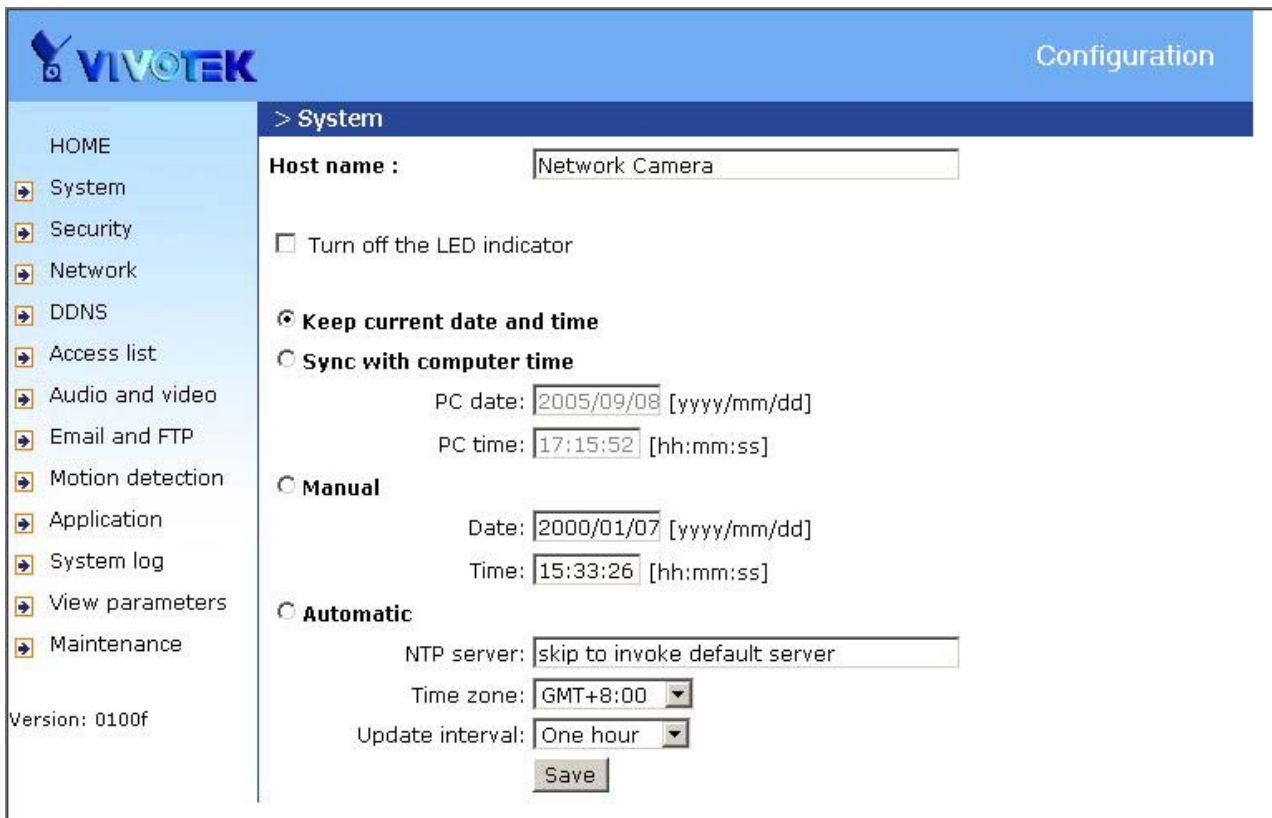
VIVOTEK

Configuration

HOME
System
Security
Network
DDNS
Access list
Audio and video
Email and FTP
Motion detection
Application
System log
View parameters
Maintenance

Version: 0100f

> System

Host name : Network Camera

Turn off the LED indicator

Keep current date and time

Sync with computer time

PC date: 2005/09/08 [yyyy/mm/dd]

PC time: 17:15:52 [hh:mm:ss]

Manual

Date: 2000/01/07 [yyyy/mm/dd]

Time: 15:33:26 [hh:mm:ss]

Automatic

NTP server: skip to invoke default server

Time zone: GMT+8:00

Update interval: One hour

Save